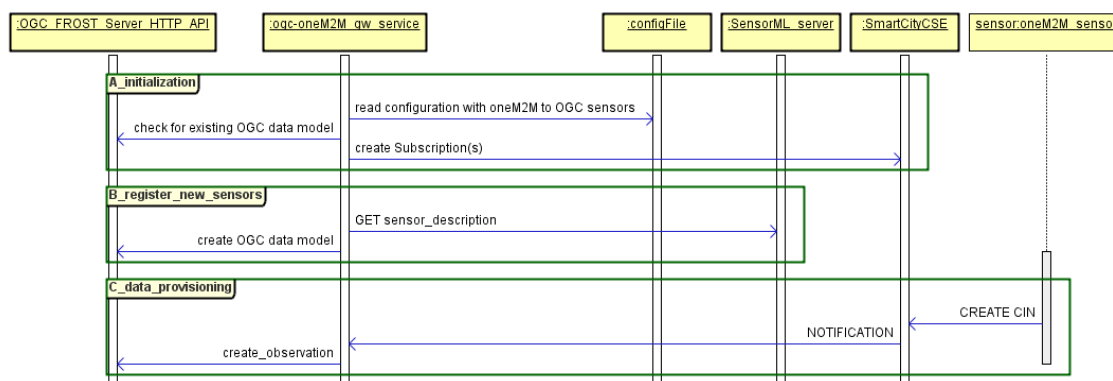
:OGC_FROST_Server_HTTP_API

:ogc-oneM2M_gw_service

:configFile

:SensorML_server

:SmartCityCSE

sensor:oneM2M_senso

A_initialization

read configuration with oneM2M to OGC sensors

check for existing OGC data model

create Subscription(s)

B_register_new_sensors

GET sensor_description

create OGC data model

C_data_provisioning

CREATE CIN

NOTIFICATION

create_observation